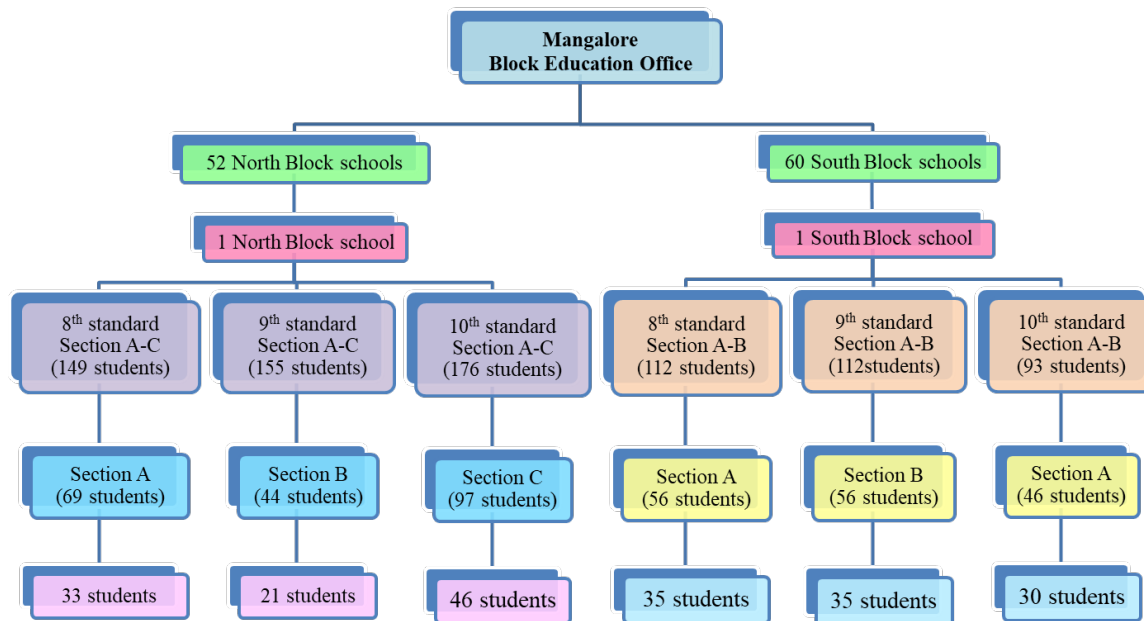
Mangalore
Block Education Office

52 North Block schools

60 South Block schools

1 North Block school

1 South Block school

$8^{th}$ standard
Section A-C
(149 students)

$9^{th}$ standard
Section A-C
(155 students)

$10^{th}$ standard
Section A-C
(176 students)

$8^{th}$ standard
Section A-B
(112 students)

$9^{th}$ standard
Section A-B
(112students)

$10^{th}$ standard
Section A-B
(93 students)

Section A
(69 students)

Section B
(44 students)

Section C
(97 students)

Section A
(56 students)

Section B
(56 students)

Section A
(46 students)

33 students

21 students

46 students

35 students

35 students

30 students